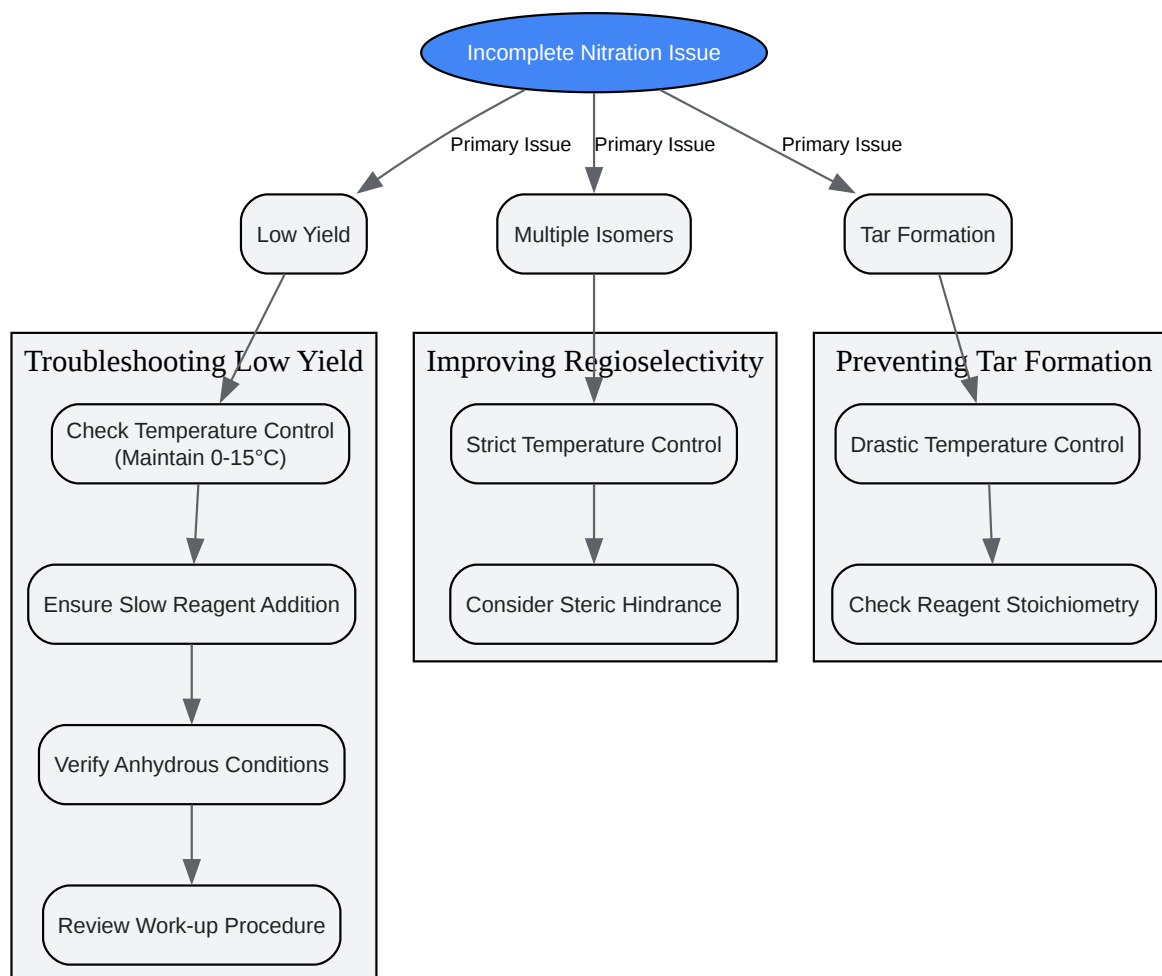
Incomplete Nitration Issue

Primary Issue

Primary Issue

Primary Issue

Low Yield

Multiple Isomers

Tar Formation

Troubleshooting Low Yield

Check Temperature Control (Maintain 0-15°C)

Ensure Slow Reagent Addition

Verify Anhydrous Conditions

Review Work-up Procedure

Improving Regioselectivity

Strict Temperature Control

Consider Steric Hindrance

Preventing Tar Formation

Drastic Temperature Control

Check Reagent Stoichiometry